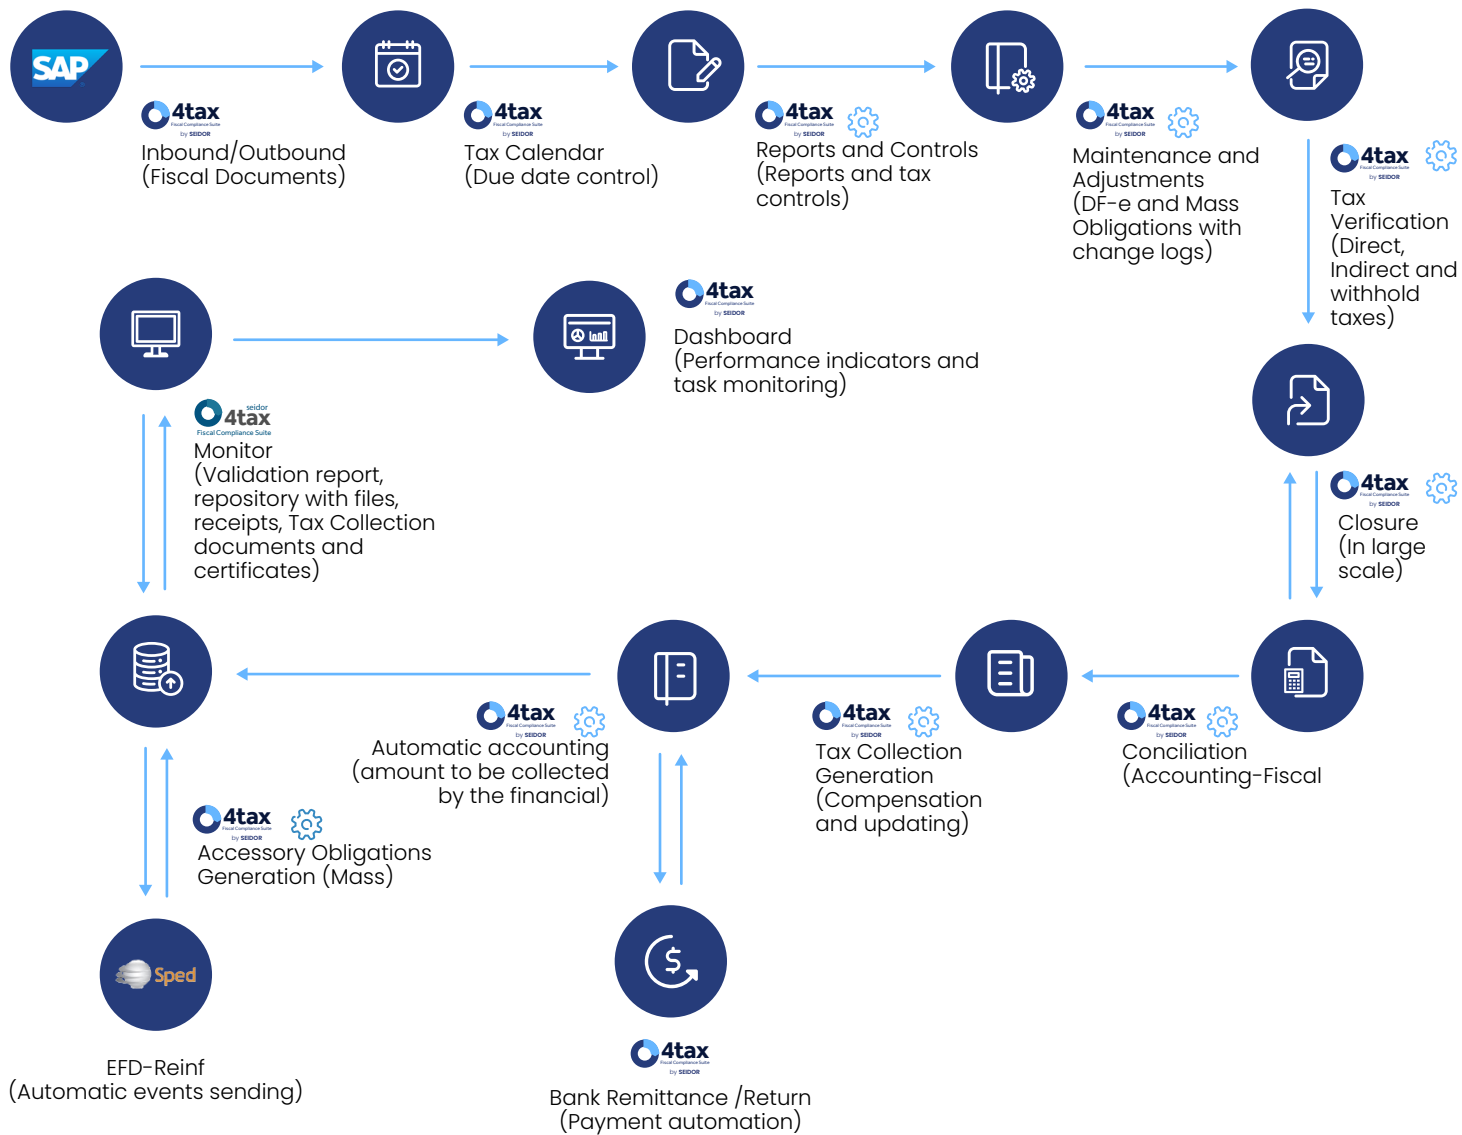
SAP

4tax
Fiscal Compliance Suite
by SEIDOR
Inbound/Outbound (Fiscal Documents)

4tax
Fiscal Compliance Suite
by SEIDOR
Tax Calendar (Due date control)

4tax
Fiscal Compliance Suite
by SEIDOR
Reports and Controls (Reports and tax controls)

4tax
Fiscal Compliance Suite
by SEIDOR
Maintenance and Adjustments (DF-e and Mass Obligations with change logs)

4tax
Fiscal Compliance Suite
by SEIDOR
Tax Verification (Direct, Indirect and withhold taxes)

4tax
Fiscal Compliance Suite
by SEIDOR
Dashboard (Performance indicators and task monitoring)

seidor
4tax
Fiscal Compliance Suite
Monitor (Validation report, repository with files, receipts, Tax Collection documents and certificates)

4tax
Fiscal Compliance Suite
by SEIDOR
Closure (In large scale)

4tax
Fiscal Compliance Suite
by SEIDOR
Automatic accounting (amount to be collected by the financial)

4tax
Fiscal Compliance Suite
by SEIDOR
Tax Collection Generation (Compensation and updating)

4tax
Fiscal Compliance Suite
by SEIDOR
Conciliation (Accounting-Fiscal

4tax
Fiscal Compliance Suite
by SEIDOR
Accessory Obligations Generation (Mass)

Sped

EFD-Reinf (Automatic events sending)

4tax
Fiscal Compliance Suite
by SEIDOR
Bank Remittance /Return (Payment automation)